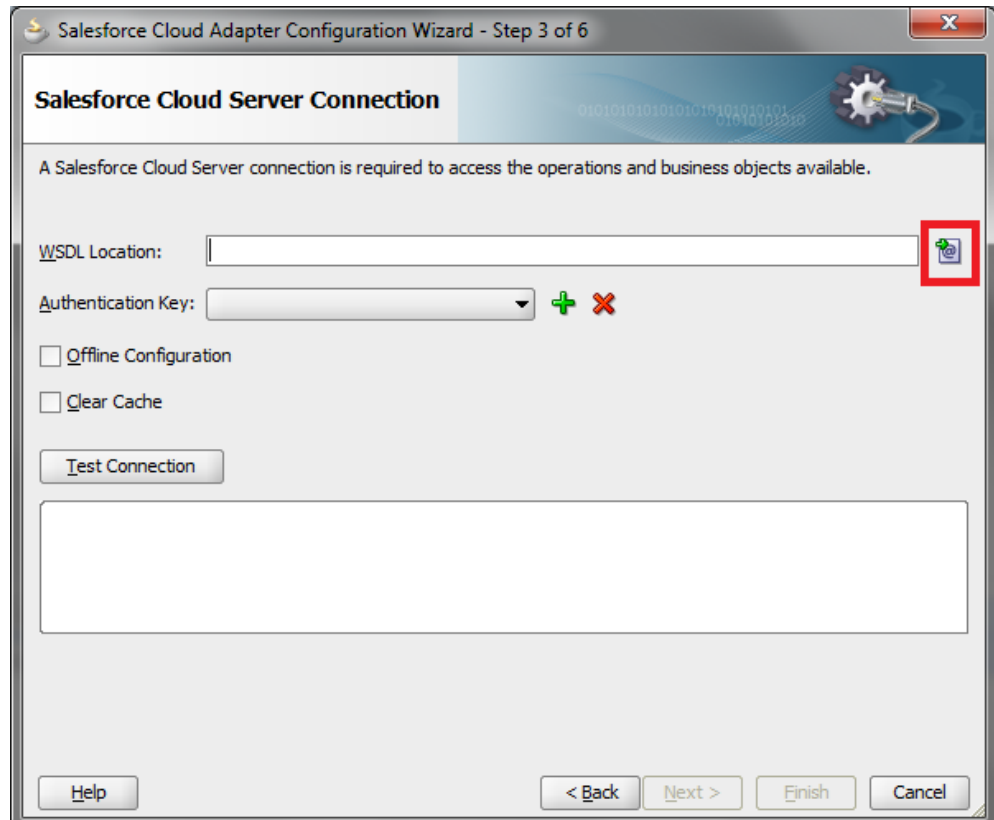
Salesforce Cloud Adapter Configuration Wizard - Step 3 of 6

Salesforce Cloud Server Connection

A Salesforce Cloud Server connection is required to access the operations and business objects available.

WSDL Location:

Authentication Key:

Offline Configuration

Clear Cache

Test Connection

Help

< Back

Next >

Finish

Cancel